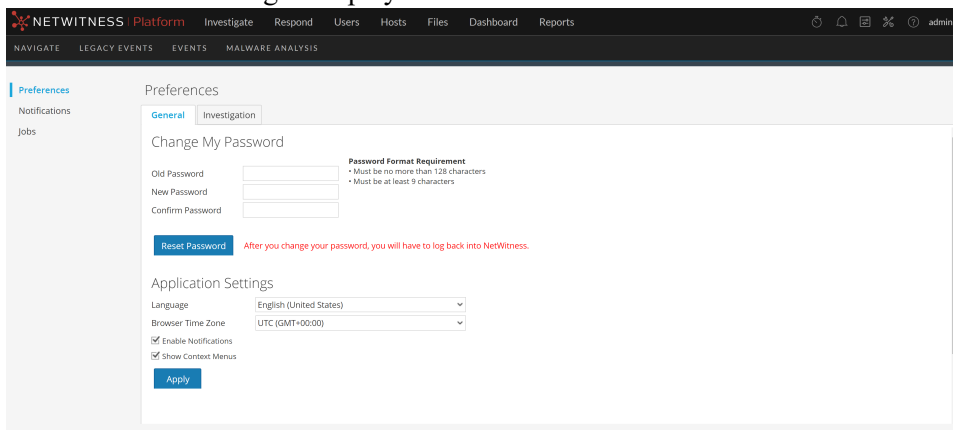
NETWITNESS | Platform Investigate Respond Users Hosts Files Dashboard Reports admin

NAVIGATE LEGACY EVENTS EVENTS MALWARE ANALYSIS

Preferences
Notifications
Jobs

Preferences

General Investigation

Change My Password

Old Password
New Password
Confirm Password

Password Format Requirement
• Must be no more than 128 characters
• Must be at least 9 characters

Reset Password After you change your password, you will have to log back into NetWitness.

Application Settings

Language English (United States)
Browser Time Zone UTC (GMT+00:00)
Enable Notifications
Show Context Menus

Apply